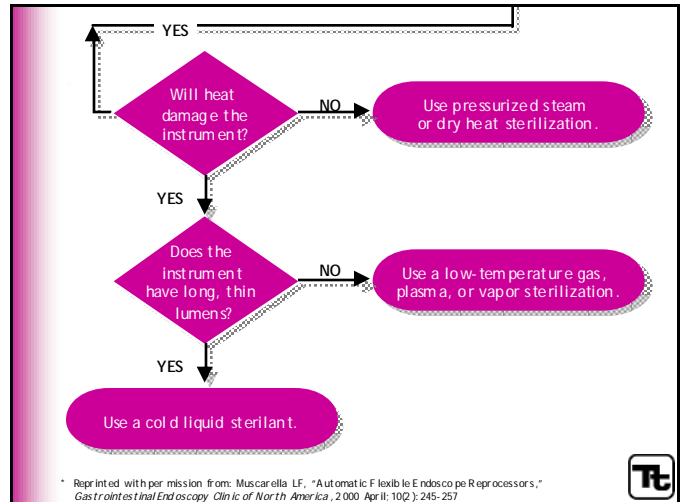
YES

Will heat damage the instrument?

NO

Use pressurized steam or dry heat sterilization.

YES

Does the instrument have long, thin lumens?

NO

Use a low-temperature gas, plasma, or vapor sterilization.

YES

Use a cold liquid sterilant.

* Reprinted with permission from: Muscarella LF, "Automatic Flexible Endoscope Reprocessors," Gastrointestinal Endoscopy Clinic of North America, 2000 April; 10(2): 245-257

Tt